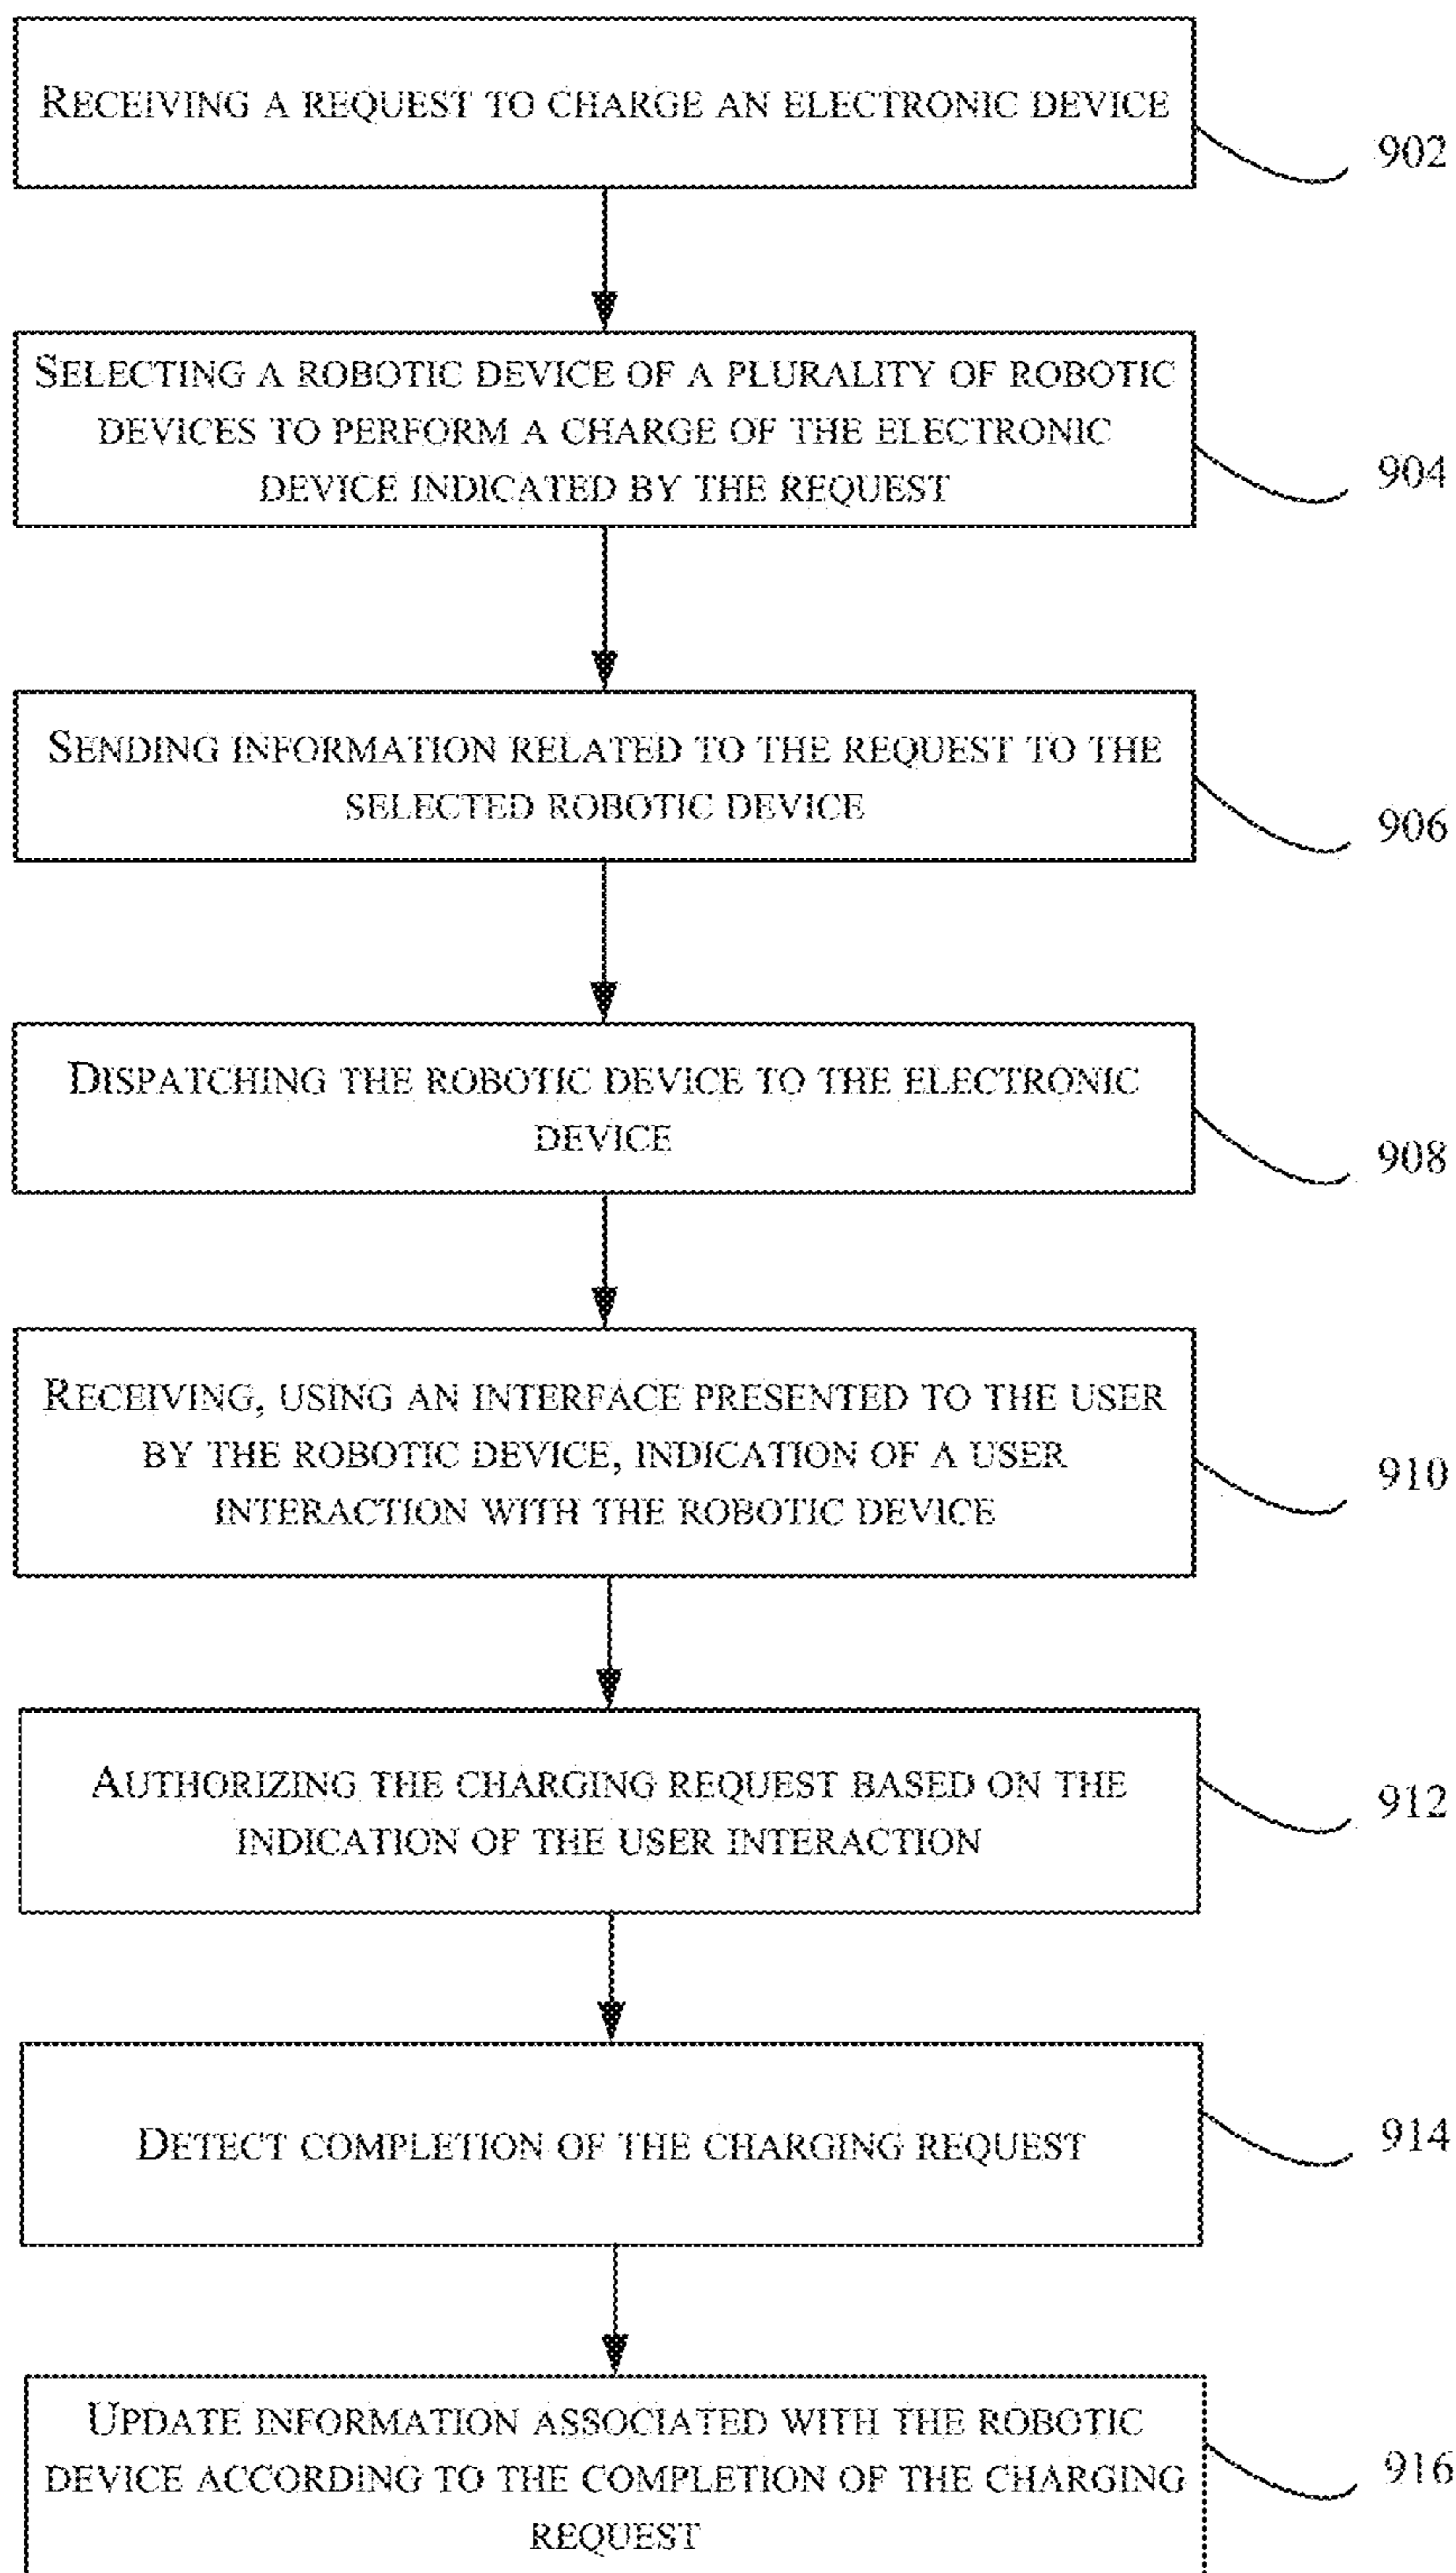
Receiving a request to charge an electronic device

902

Selecting a robotic device of a plurality of robotic devices to perform a charge of the electronic device indicated by the request

904

Sending information related to the request to the selected robotic device

906

Dispatching the robotic device to the electronic device

908

Receiving, using an interface presented to the user by the robotic device, indication of a user interaction with the robotic device

910

Authorizing the charging request based on the indication of the user interaction

912

Detect completion of the charging request

914

Update information associated with the robotic device according to the completion of the charging request

916